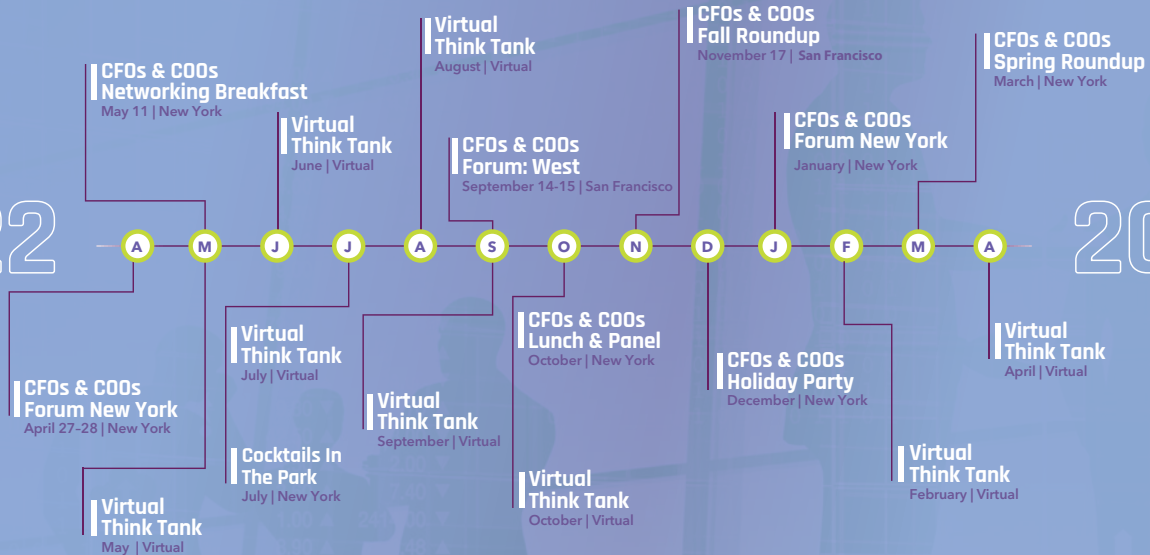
22

CFOs & COOs
Networking Breakfast
May 11 | New York

Virtual
Think Tank
June | Virtual

Virtual
Think Tank
August | Virtual

CFOs & COOs
Forum: West
September 14-15 | San Francisco

CFOs & COOs
Fall Roundup
November 17 | San Francisco

CFOs & COOs
Forum New York
January | New York

CFOs & COOs
Spring Roundup
March | New York

20

A M J J A S O N D J F M A

CFOs & COOs
Forum New York
April 27-28 | New York

Virtual
Think Tank
May | Virtual

Virtual
Think Tank
July | Virtual

Cocktails In
The Park
July | New York

Virtual
Think Tank
September | Virtual

CFOs & COOs
Lunch & Panel
October | New York

Virtual
Think Tank
October | Virtual

CFOs & COOs
Holiday Party
December | New York

Virtual
Think Tank
February | Virtual

Virtual
Think Tank
April | Virtual